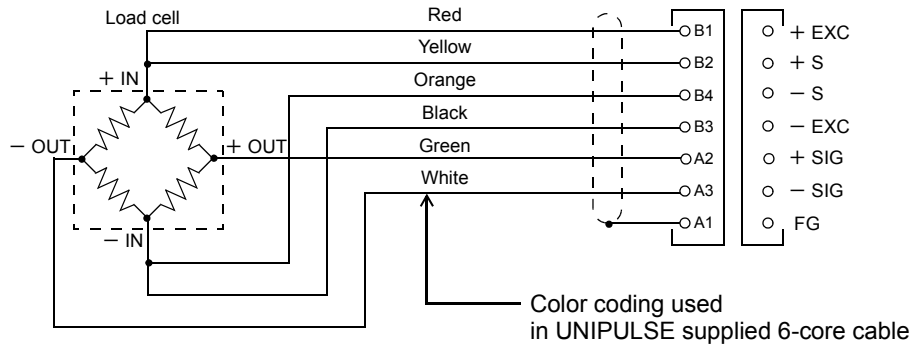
Load cell

+ IN

− OUT

+ OUT

− IN

Red

Yellow

Orange

Black

Green

White

B1

B2

B4

B3

A2

A3

A1

+ EXC

+ S

− S

− EXC

+ SIG

− SIG

FG

Color coding used in UNIPULSE supplied 6-core cable